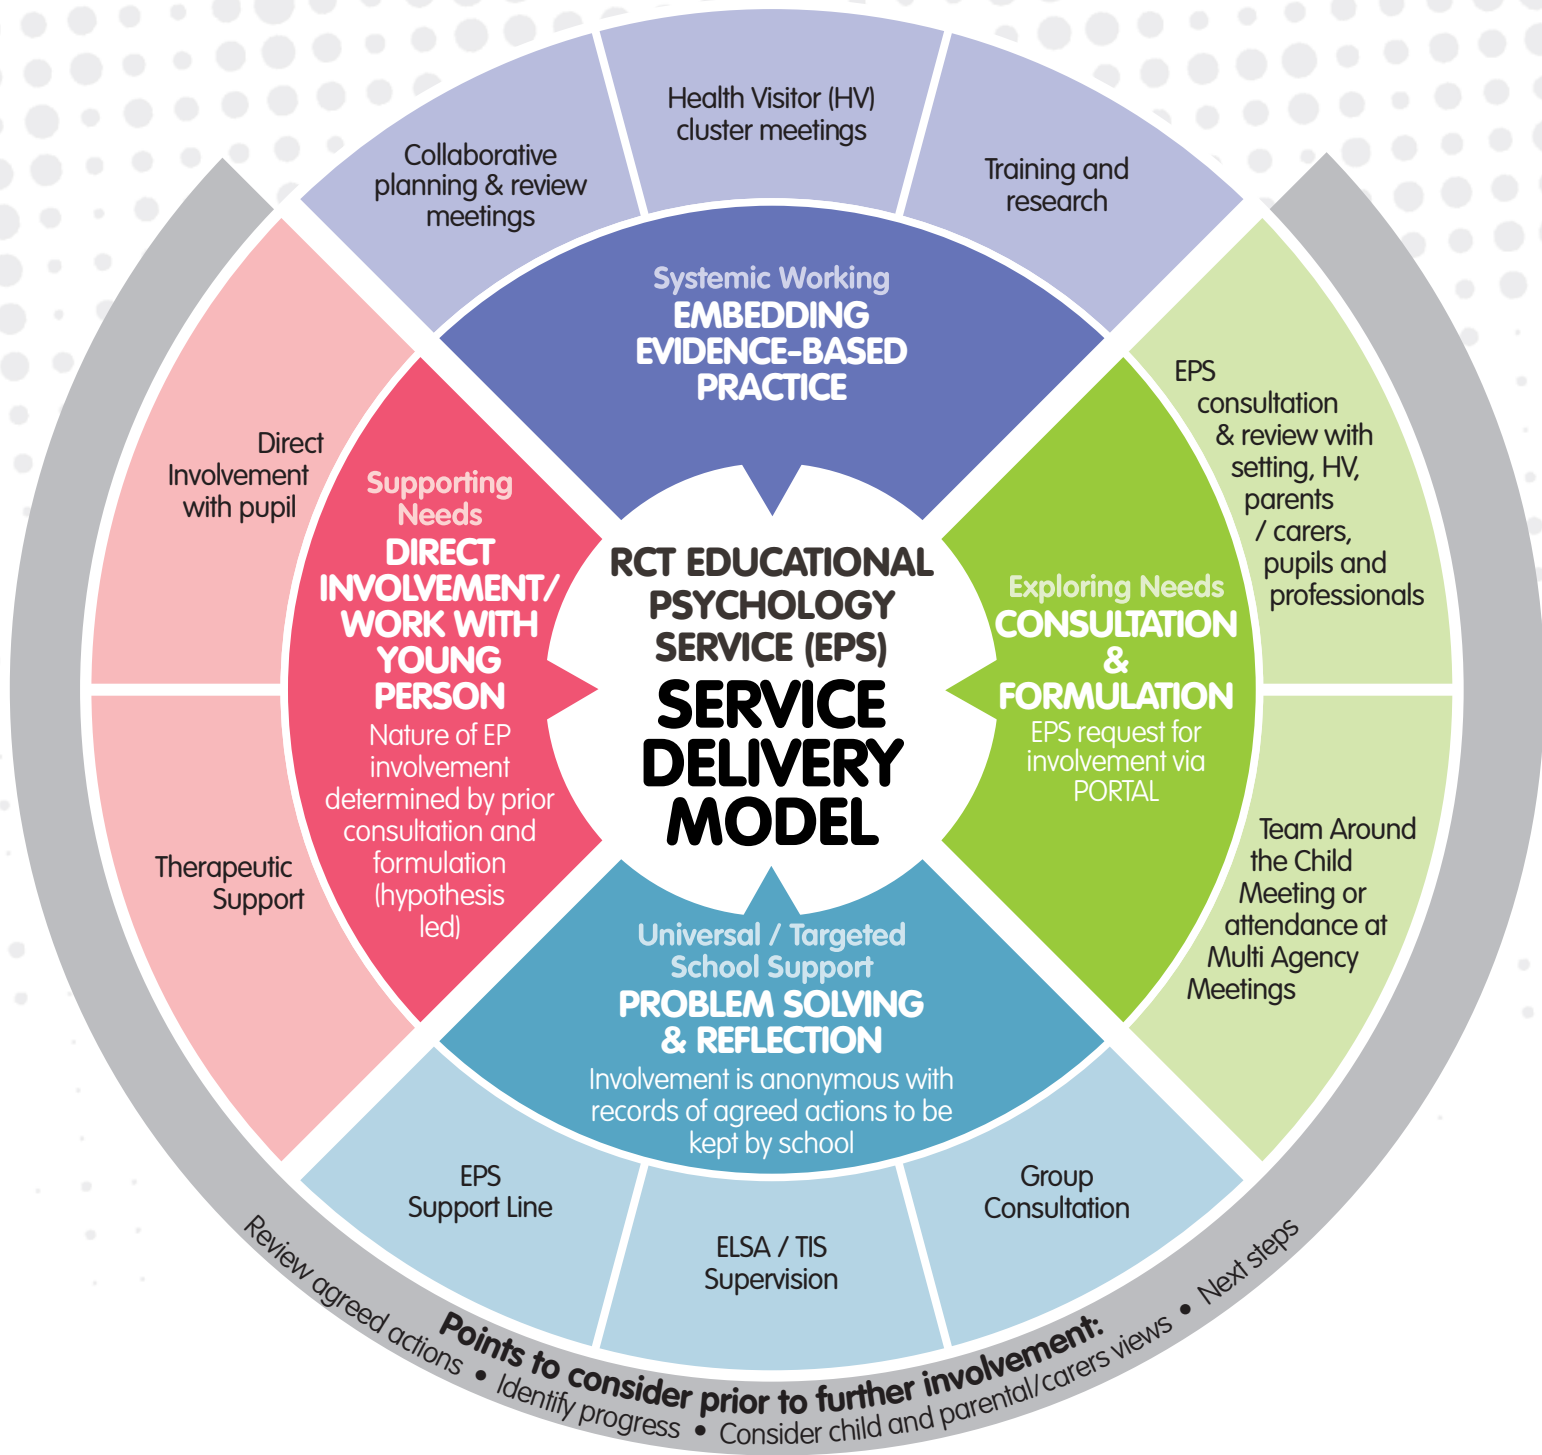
RCT EDUCATIONAL PSYCHOLOGY SERVICE (EPS)
SERVICE DELIVERY MODEL

Collaborative planning & review meetings

Health Visitor (HV) cluster meetings

Training and research

Systemic Working
EMBEDDING EVIDENCE-BASED PRACTICE

EPS consultation & review with setting, HV, parents / carers, pupils and professionals

Exploring Needs
CONSULTATION & FORMULATION
EPS request for involvement via PORTAL

Team Around the Child Meeting or attendance at Multi Agency Meetings

Universal / Targeted School Support
PROBLEM SOLVING & REFLECTION
Involvement is anonymous with records of agreed actions to be kept by school

EPS Support Line

ELSA / TIS Supervision

Group Consultation

Direct Involvement with pupil

Supporting Needs
DIRECT INVOLVEMENT/ WORK WITH YOUNG PERSON
Nature of EP involvement determined by prior consultation and formulation (hypothesis led)

Therapeutic Support

Points to consider prior to further involvement:
Review agreed actions • Identify progress • Consider child and parental/carers views • Next steps